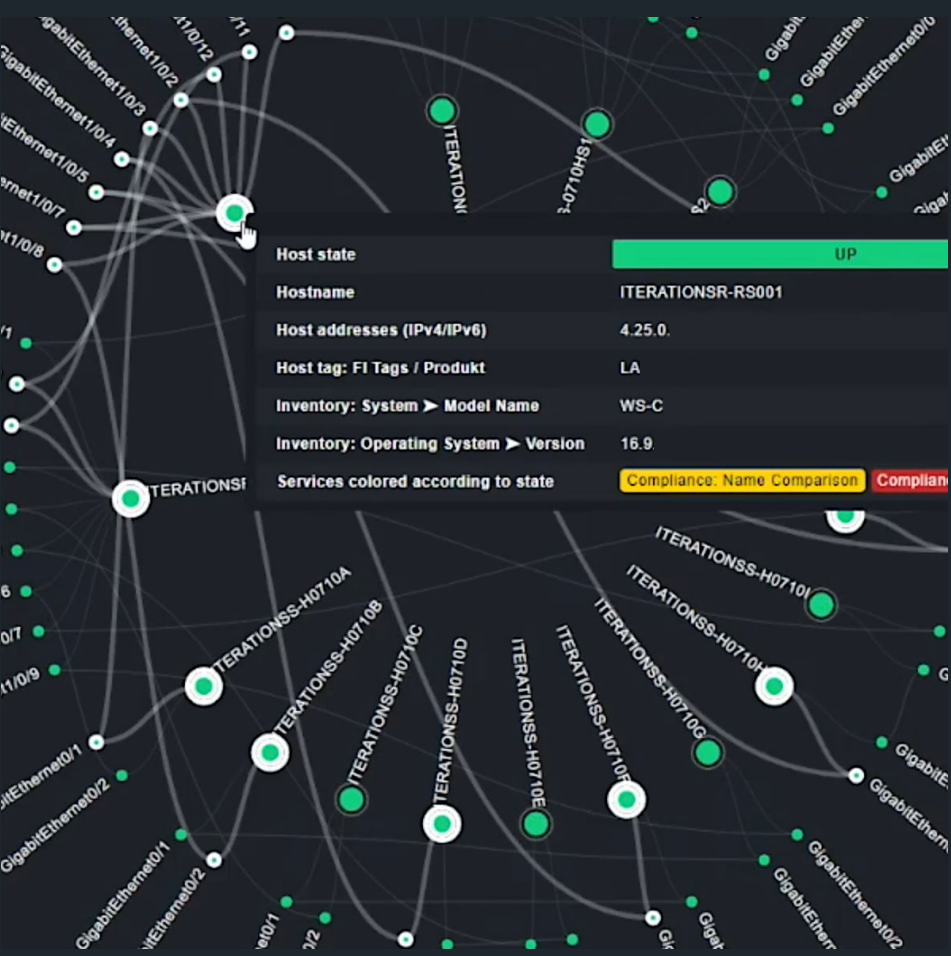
GigabitEthernet1/0/2
GigabitEthernet1/0/3
Ethernet1/0/4
Ethernet1/0/5
Ethernet1/0/7
Ethernet1/0/8
1/0/12
/11
ITERATIONS
ITERATIONSS-0710HS1
GigabitEthe
GigabitEthernet0/0
Gigabit

| Host state | UP |
|---|---|
| Hostname | ITERATIONSR-RS001 |
| Host addresses (IPv4/IPv6) | 4.25.0. |
| Host tag: FI Tags / Produkt | LA |
| Inventory: System ➤ Model Name | WS-C |
| Inventory: Operating System ➤ Version | 16.9. |
| Services colored according to state | Compliance: Name Comparison  Complian |

ITERATIONSR
ITERATIONSS-H0710A
ITERATIONSS-H0710B
ITERATIONSS-H0710C
ITERATIONSS-H0710D
ITERATIONSS-H0710E
ITERATIONSS-H0710F
ITERATIONSS-H0710G
ITERATIONSS-H0710H
ITERATIONSS-H0710I
/1
6
0/7
1/0/9
GigabitEthernet0/1
GigabitEthernet0/2
GigabitEthernet0/1
GigabitEthernet0/2
GigabitEthernet0/1
0/2
GigabitEthernet0/1
GigabitEthernet0/2
GigabitEthernet0/2
GigabitEthernet
Gigabit